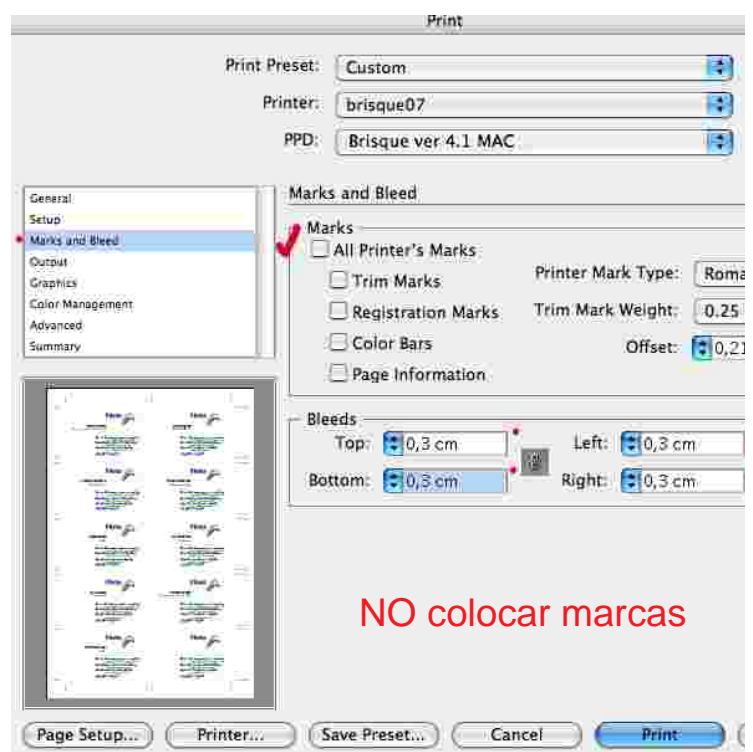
Print

Print Preset: Custom

Printer: brisque07

PPD: Brisque ver 4.1 MAC

General
Setup
Marks and Bleed
Output
Graphics
Color Management
Advanced
Summary

Marks and Bleed

Marks
All Printer's Marks
Trim Marks
Registration Marks
Color Bars
Page Information

Printer Mark Type: Roma
Trim Mark Weight: 0.25
Offset: 0,21

Bleeds
Top: 0,3 cm
Bottom: 0,3 cm
Left: 0,3 cm
Right: 0,3 cm

NO colocar marcas

Page Setup... Printer... Save Preset... Cancel Print